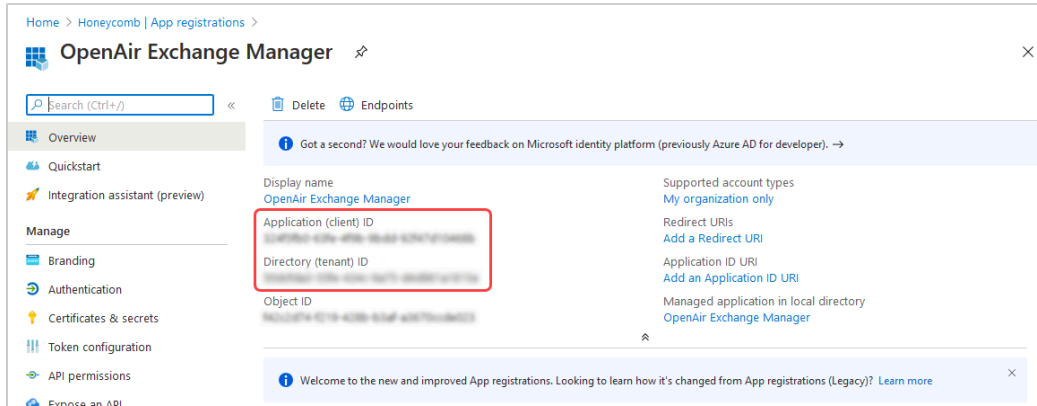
Home > Honeycomb | App registrations >

OpenAir Exchange Manager

Search (Ctrl+/)

Overview

Quickstart

Integration assistant (preview)

Manage

Branding

Authentication

Certificates & secrets

Token configuration

API permissions

Expose an API

Delete Endpoints

Got a second? We would love your feedback on Microsoft identity platform (previously Azure AD for developer). →

Display name
OpenAir Exchange Manager

Application (client) ID
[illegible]

Directory (tenant) ID
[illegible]

Object ID
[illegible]

Supported account types
My organization only

Redirect URIs
Add a Redirect URI

Application ID URI
Add an Application ID URI

Managed application in local directory
OpenAir Exchange Manager

Welcome to the new and improved App registrations. Looking to learn how it's changed from App registrations (Legacy)? Learn more